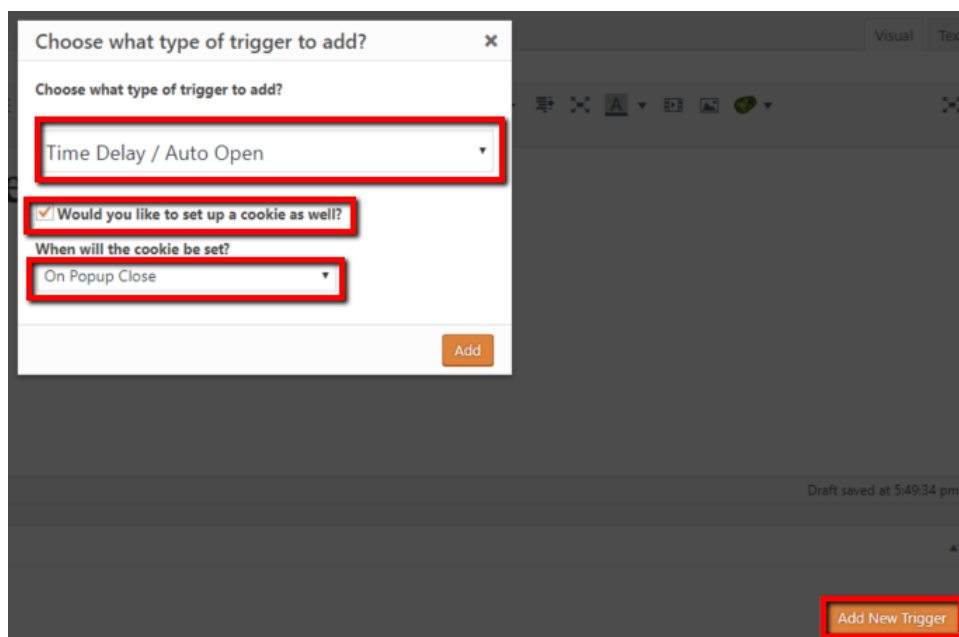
Choose what type of trigger to add? ×

Choose what type of trigger to add?

Time Delay / Auto Open

Would you like to set up a cookie as well?

When will the cookie be set?

On Popup Close

Add

Visual Tex

Draft saved at 5:49:34 pm

Add New Trigger